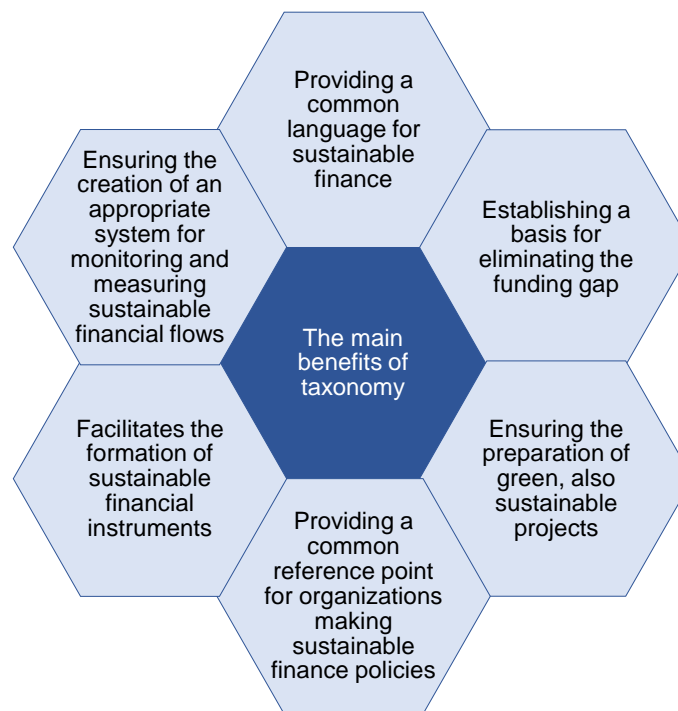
The main benefits of taxonomy

Providing a common language for sustainable finance

Establishing a basis for eliminating the funding gap

Ensuring the preparation of green, also sustainable projects

Providing a common reference point for organizations making sustainable finance policies

Facilitates the formation of sustainable financial instruments

Ensuring the creation of an appropriate system for monitoring and measuring sustainable financial flows